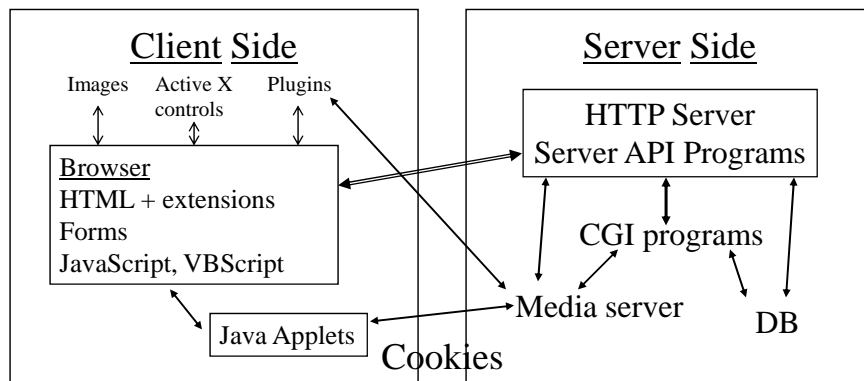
Client Side

Images

Active X controls

Plugins

Browser
HTML + extensions
Forms
JavaScript, VBScript

Java Applets

Server Side

HTTP Server
Server API Programs

CGI programs

Media server

DB

Cookies